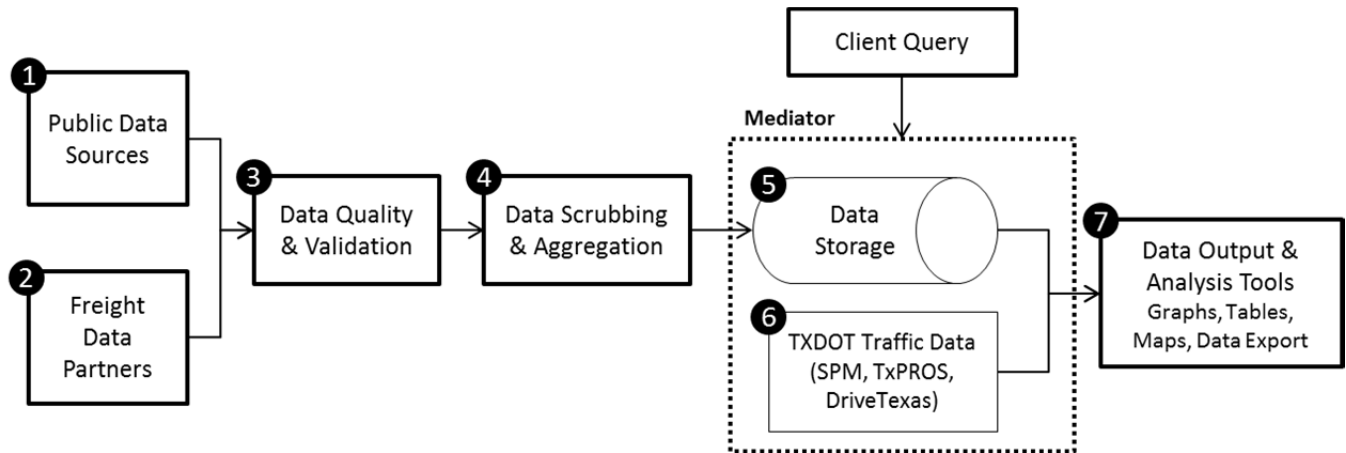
Client Query

Mediator

1 Public Data Sources

2 Freight Data Partners

3 Data Quality & Validation

4 Data Scrubbing & Aggregation

5 Data Storage

6 TXDOT Traffic Data (SPM, TxPROS, DriveTexas)

7 Data Output & Analysis Tools Graphs, Tables, Maps, Data Export